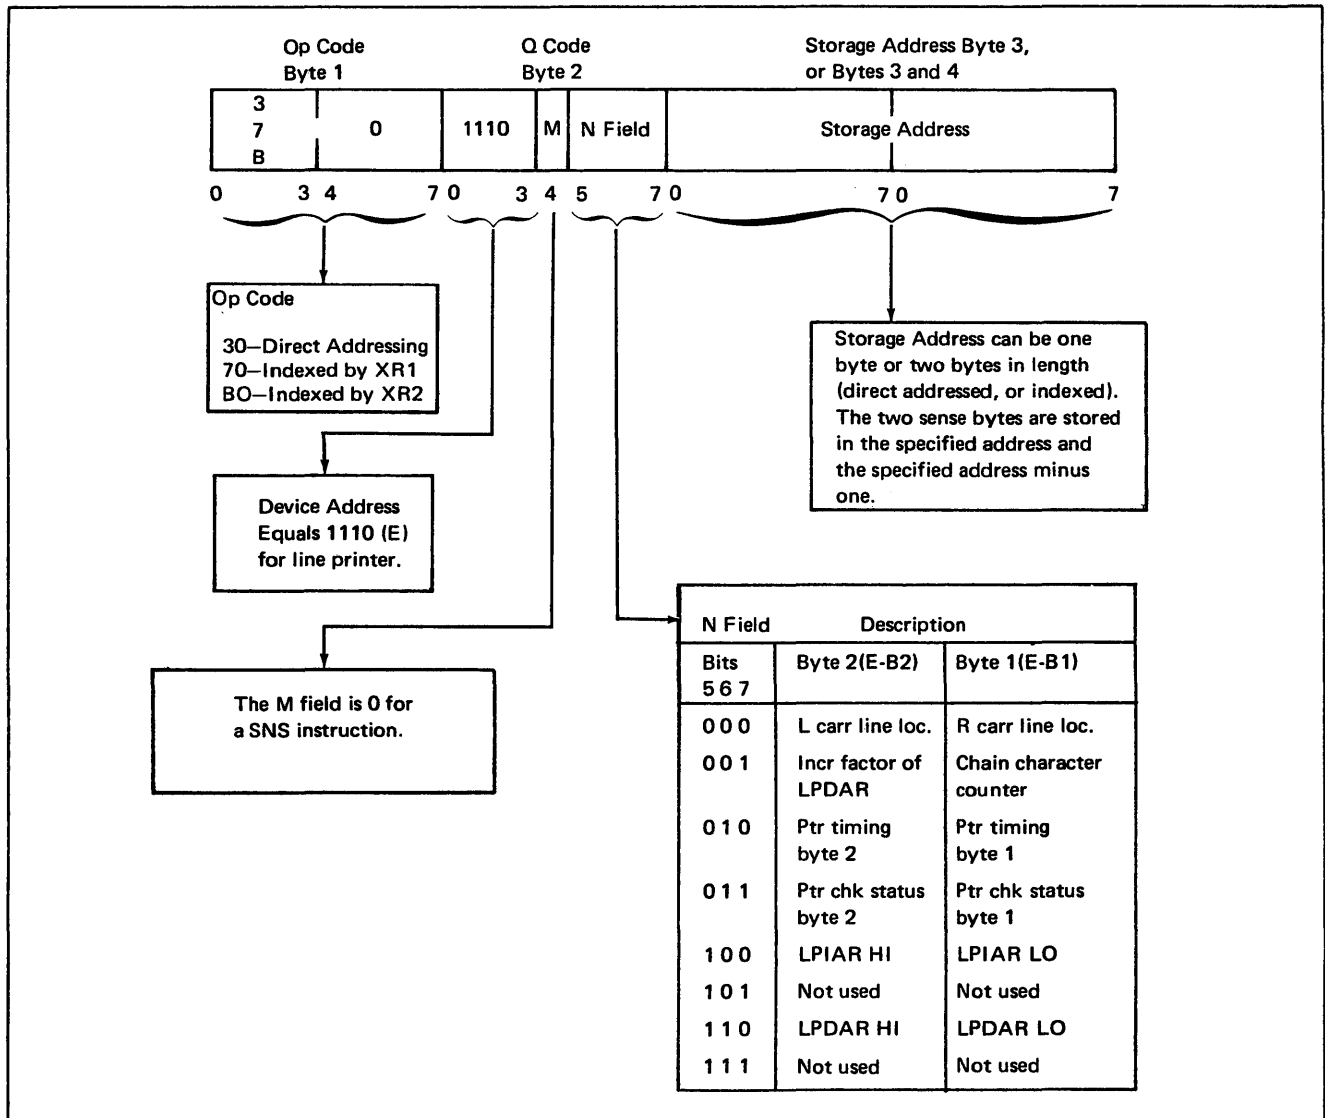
Op Code
Byte 1

Q Code
Byte 2

Storage Address Byte 3,
or Bytes 3 and 4

| 3 7 B | 0 | 1110 | M | N Field | Storage Address |
|---|---|---|---|---|---|

0 3 4 7 0 3 4 5 7 0 7 0 7

Op Code

30—Direct Addressing
70—Indexed by XR1
BO—Indexed by XR2

Device Address Equals 1110 (E) for line printer.

The M field is 0 for a SNS instruction.

Storage Address can be one byte or two bytes in length (direct addressed, or indexed). The two sense bytes are stored in the specified address and the specified address minus one.

N Field Description

| Bits 567 | Byte 2(E-B2) | Byte 1(E-B1) |
|---|---|---|
| 000 | L carr line loc. | R carr line loc. |
| 001 | Incr factor of LPDAR | Chain character counter |
| 010 | Ptr timing byte 2 | Ptr timing byte 1 |
| 011 | Ptr chk status byte 2 | Ptr chk status byte 1 |
| 100 | LPIAR HI | LPIAR LO |
| 101 | Not used | Not used |
| 110 | LPDAR HI | LPDAR LO |
| 111 | Not used | Not used |